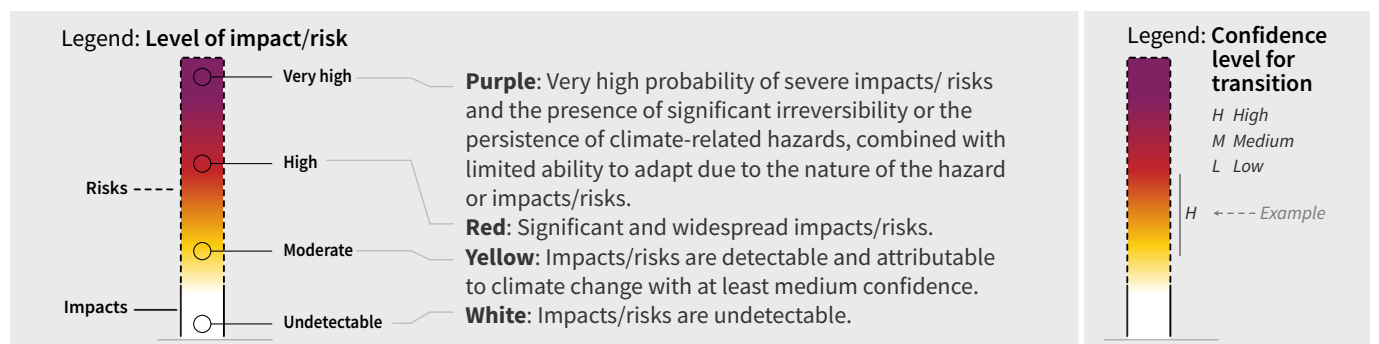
Legend: **Level of impact/risk**

Very high

High

Risks

Moderate

Impacts

Undetectable

**Purple**: Very high probability of severe impacts/ risks and the presence of significant irreversibility or the persistence of climate-related hazards, combined with limited ability to adapt due to the nature of the hazard or impacts/risks.
**Red**: Significant and widespread impacts/risks.
**Yellow**: Impacts/risks are detectable and attributable to climate change with at least medium confidence.
**White**: Impacts/risks are undetectable.

Legend: **Confidence level for transition**

H High
M Medium
L Low

H

Example